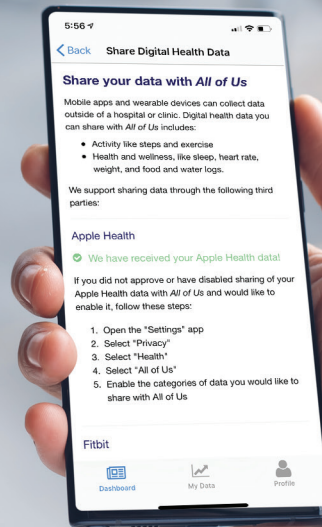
5:56

Back Share Digital Health Data

Share your data with All of Us

Mobile apps and wearable devices can collect data outside of a hospital or clinic. Digital health data you can share with All of Us includes:

- Activity like steps and exercise
- Health and wellness, like sleep, heart rate, weight, and food and water logs.

We support sharing data through the following third parties:

Apple Health

We have received your Apple Health data!

If you did not approve or have disabled sharing of your Apple Health data with All of Us and would like to enable it, follow these steps:

1. Open the "Settings" app
2. Select "Privacy"
3. Select "Health"
4. Select "All of Us"
5. Enable the categories of data you would like to share with All of Us

Fitbit

Dashboard My Data Profile